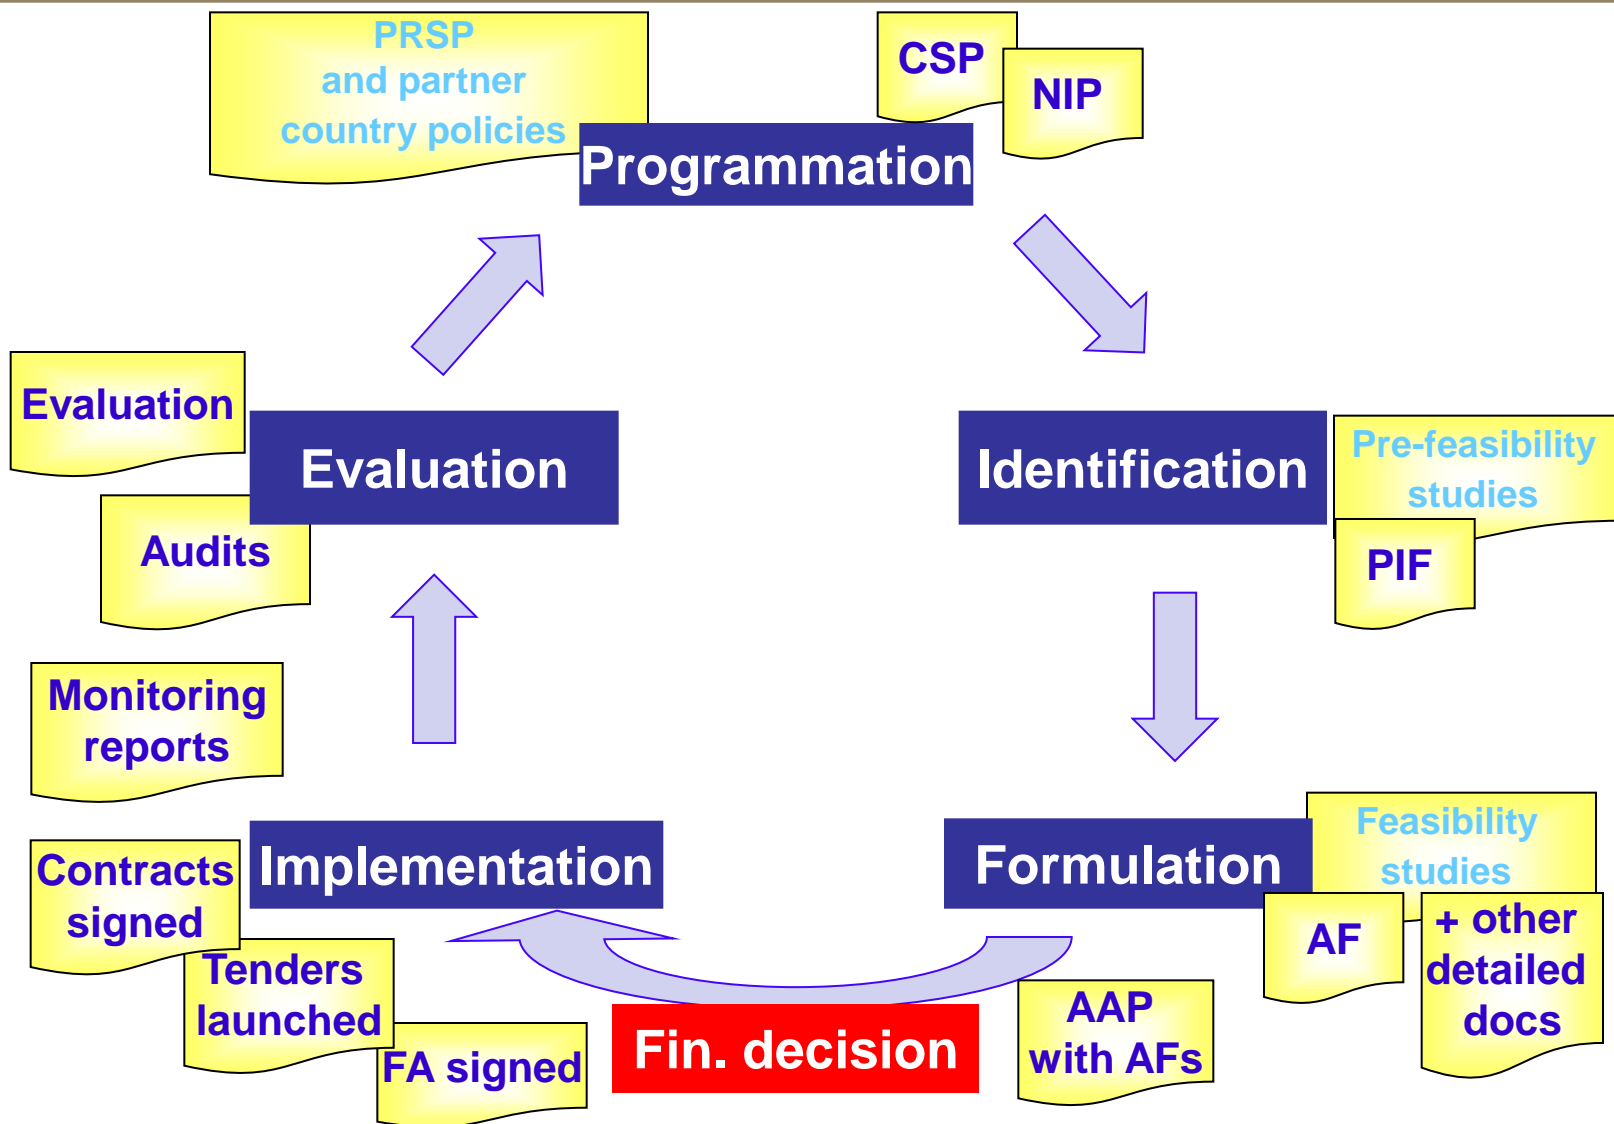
PRSP and partner country policies

CSP

NIP

Programmation

Evaluation

Evaluation

Identification

Pre-feasibility studies

PIF

Audits

Monitoring reports

Contracts signed

Implementation

Formulation

Feasibility studies

AF

+ other detailed docs

Tenders launched

FA signed

Fin. decision

AAP with AFs